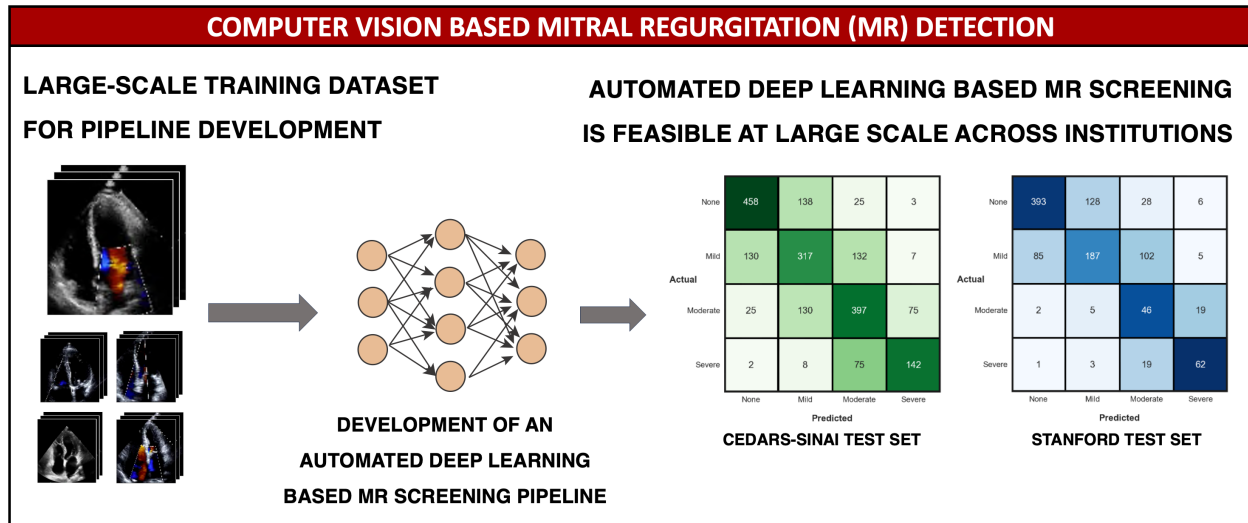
COMPUTER VISION BASED MITRAL REGURGITATION (MR) DETECTION

LARGE-SCALE TRAINING DATASET FOR PIPELINE DEVELOPMENT

DEVELOPMENT OF AN AUTOMATED DEEP LEARNING BASED MR SCREENING PIPELINE

AUTOMATED DEEP LEARNING BASED MR SCREENING IS FEASIBLE AT LARGE SCALE ACROSS INSTITUTIONS

| Actual \ Predicted | None | Mild | Moderate | Severe |
|---|---|---|---|---|
| None | 458 | 138 | 25 | 3 |
| Mild | 130 | 317 | 132 | 7 |
| Moderate | 25 | 130 | 397 | 75 |
| Severe | 2 | 8 | 75 | 142 |

CEDARS-SINAI TEST SET

| Actual \ Predicted | None | Mild | Moderate | Severe |
|---|---|---|---|---|
| None | 393 | 128 | 28 | 6 |
| Mild | 85 | 187 | 102 | 5 |
| Moderate | 2 | 5 | 46 | 19 |
| Severe | 1 | 3 | 19 | 62 |

STANFORD TEST SET